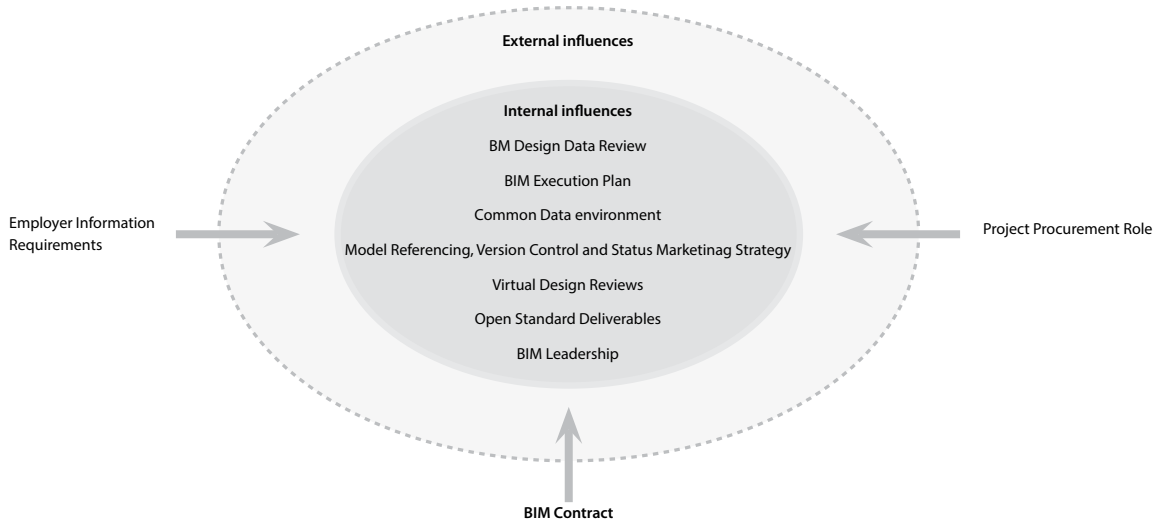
External influences

Internal influences

BM Design Data Review

BIM Execution Plan

Common Data environment

Model Referencing, Version Control and Status Marketinag Strategy

Virtual Design Reviews

Open Standard Deliverables

BIM Leadership

Employer Information Requirements

Project Procurement Role

BIM Contract